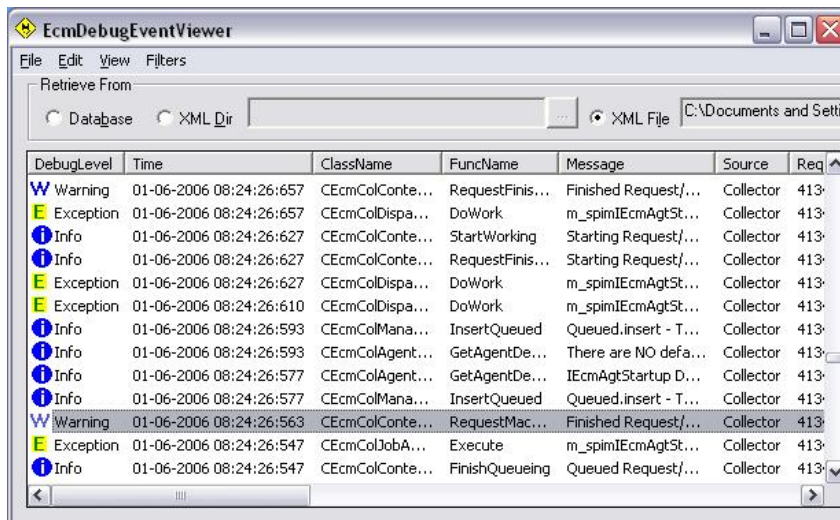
EcmDebugEventViewer

File Edit View Filters

Retrieve From

Database XML Dir ... XML File C:\Documents and Setti

| DebugLevel | Time | ClassName | FuncName | Message | Source | Req |
|---|---|---|---|---|---|---|
| W Warning | 01-06-2006 08:24:26:657 | CEcmColConte... | RequestFinis... | Finished Request/... | Collector | 413 |
| E Exception | 01-06-2006 08:24:26:657 | CEcmColDispa... | DoWork | m_spimIEcmAgtSt... | Collector | 413 |
| Info | 01-06-2006 08:24:26:627 | CEcmColConte... | StartWorking | Starting Request/... | Collector | 413 |
| Info | 01-06-2006 08:24:26:627 | CEcmColConte... | RequestFinis... | Starting Request/... | Collector | 413 |
| E Exception | 01-06-2006 08:24:26:627 | CEcmColDispa... | DoWork | m_spimIEcmAgtSt... | Collector | 413 |
| E Exception | 01-06-2006 08:24:26:610 | CEcmColDispa... | DoWork | m_spimIEcmAgtSt... | Collector | 413 |
| Info | 01-06-2006 08:24:26:593 | CEcmColMana... | InsertQueued | Queued.insert - T... | Collector | 413 |
| Info | 01-06-2006 08:24:26:593 | CEcmColAgent... | GetAgentDe... | There are NO defa... | Collector | 413 |
| Info | 01-06-2006 08:24:26:577 | CEcmColAgent... | GetAgentDe... | IEcmAgtStartup D... | Collector | 413 |
| Info | 01-06-2006 08:24:26:577 | CEcmColMana... | InsertQueued | Queued.insert - T... | Collector | 413 |
| W Warning | 01-06-2006 08:24:26:563 | CEcmColConte... | RequestMac... | Finished Request/... | Collector | 413 |
| E Exception | 01-06-2006 08:24:26:547 | CEcmColJobA... | Execute | m_spimIEcmAgtSt... | Collector | 413 |
| Info | 01-06-2006 08:24:26:547 | CEcmColConte... | FinishQueueing | Queued Request/... | Collector | 413 |